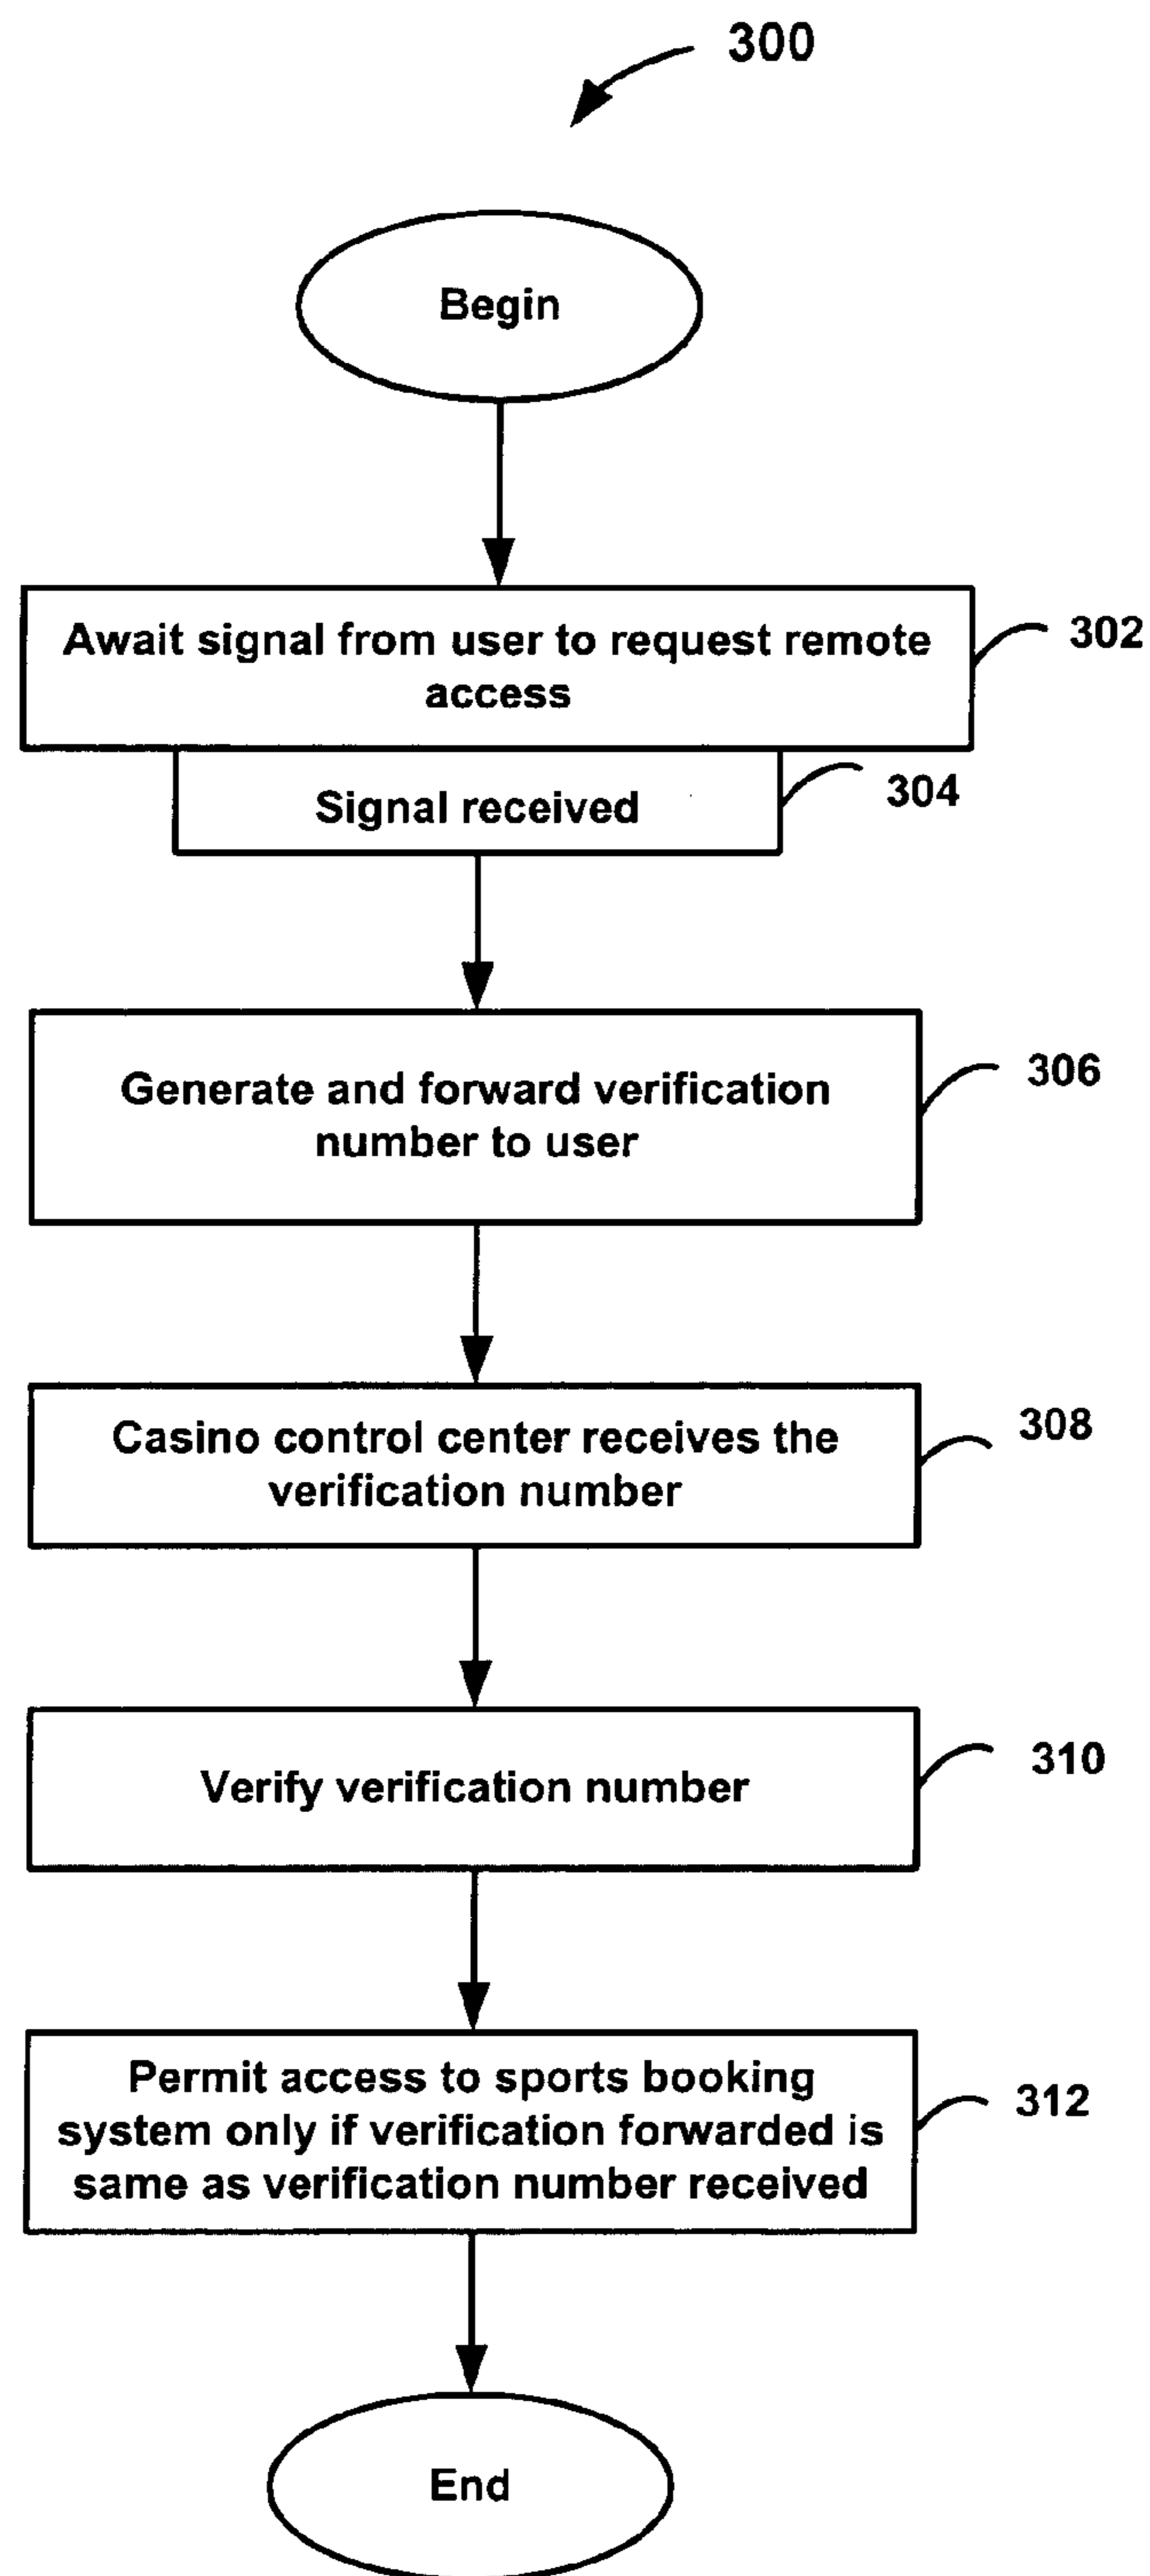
300

Begin

Await signal from user to request remote access

302

Signal received

304

Generate and forward verification number to user

306

Casino control center receives the verification number

308

Verify verification number

310

Permit access to sports booking system only if verification forwarded is same as verification number received

312

End